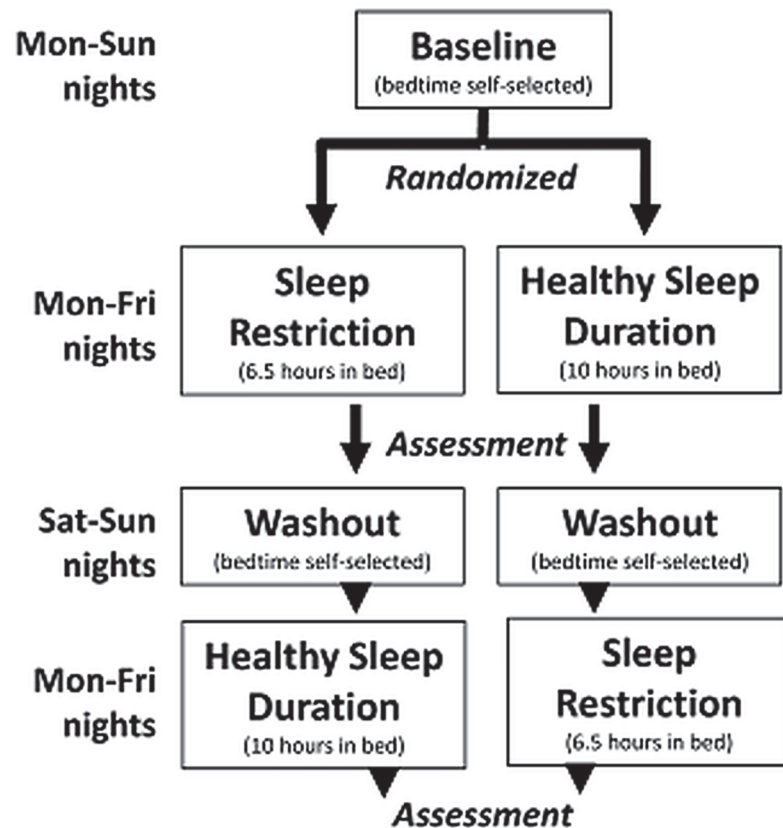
Mon-Sun nights

Baseline
(bedtime self-selected)

Randomized

Mon-Fri nights

Sleep Restriction
(6.5 hours in bed)

Healthy Sleep Duration
(10 hours in bed)

Assessment

Sat-Sun nights

Washout
(bedtime self-selected)

Washout
(bedtime self-selected)

Mon-Fri nights

Healthy Sleep Duration
(10 hours in bed)

Sleep Restriction
(6.5 hours in bed)

Assessment